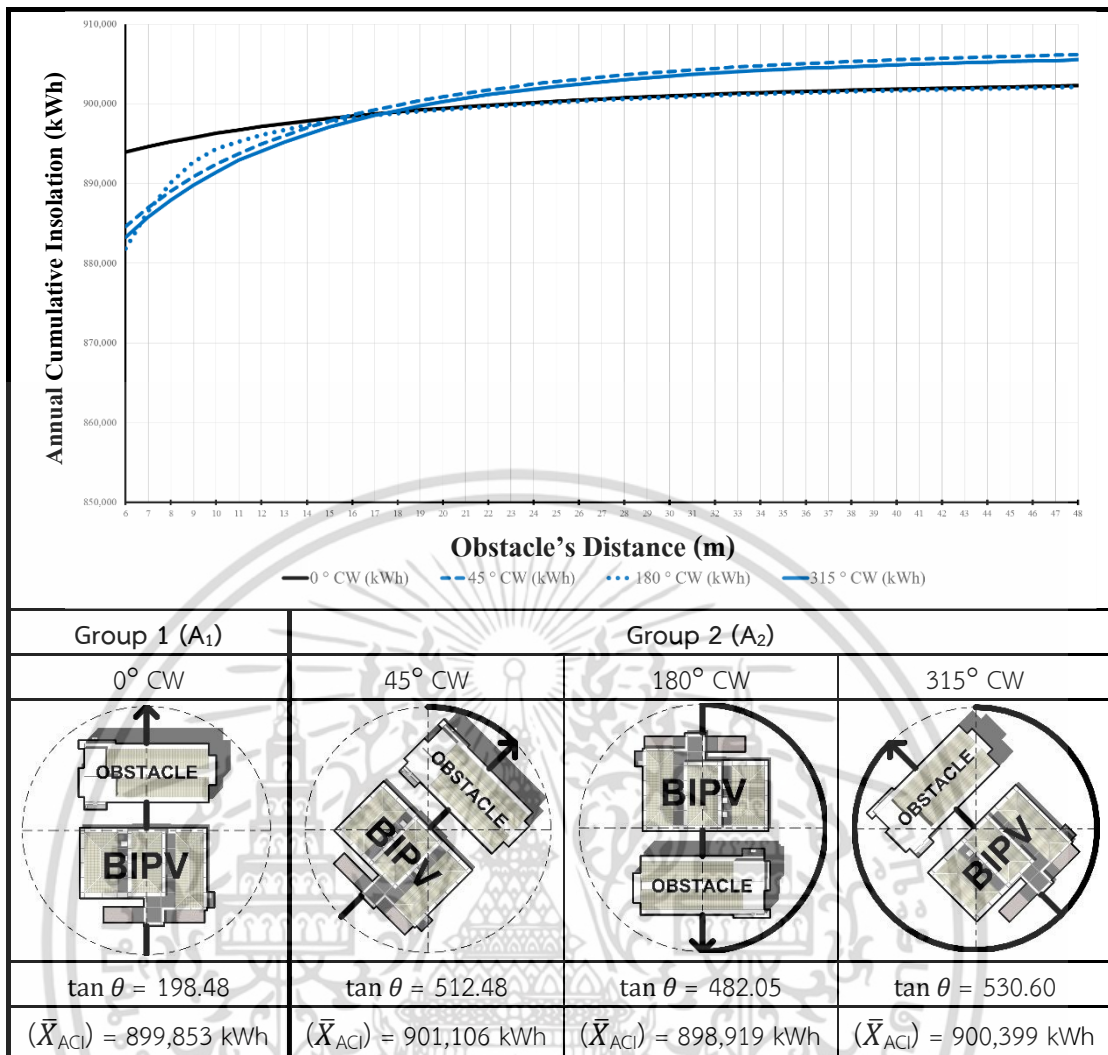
910,000
900,000
890,000
880,000
870,000
860,000
850,000

Annual Cumulative Insolation (kWh)

6 7 8 9 10 11 12 13 14 15 16 17 18 19 20 21 22 23 24 25 26 27 28 29 30 31 32 33 34 35 36 37 38 39 40 41 42 43 44 45 46 47 48

Obstacle's Distance (m)

0 ° CW (kWh) 45 ° CW (kWh) 180 ° CW (kWh) 315 ° CW (kWh)

| Group 1 ($A_1$) | Group 2 ($A_2$) | | |
|---|---|---|---|
| 0° CW | 45° CW | 180° CW | 315° CW |
| OBSTACLE BIPV | OBSTACLE BIPV | BIPV OBSTACLE | OBSTACLE BIPV |
| $\tan\theta$ = 198.48 | $\tan\theta$ = 512.48 | $\tan\theta$ = 482.05 | $\tan\theta$ = 530.60 |
| $(\bar{X}_{ACI})$ = 899,853 kWh | $(\bar{X}_{ACI})$ = 901,106 kWh | $(\bar{X}_{ACI})$ = 898,919 kWh | $(\bar{X}_{ACI})$ = 900,399 kWh |